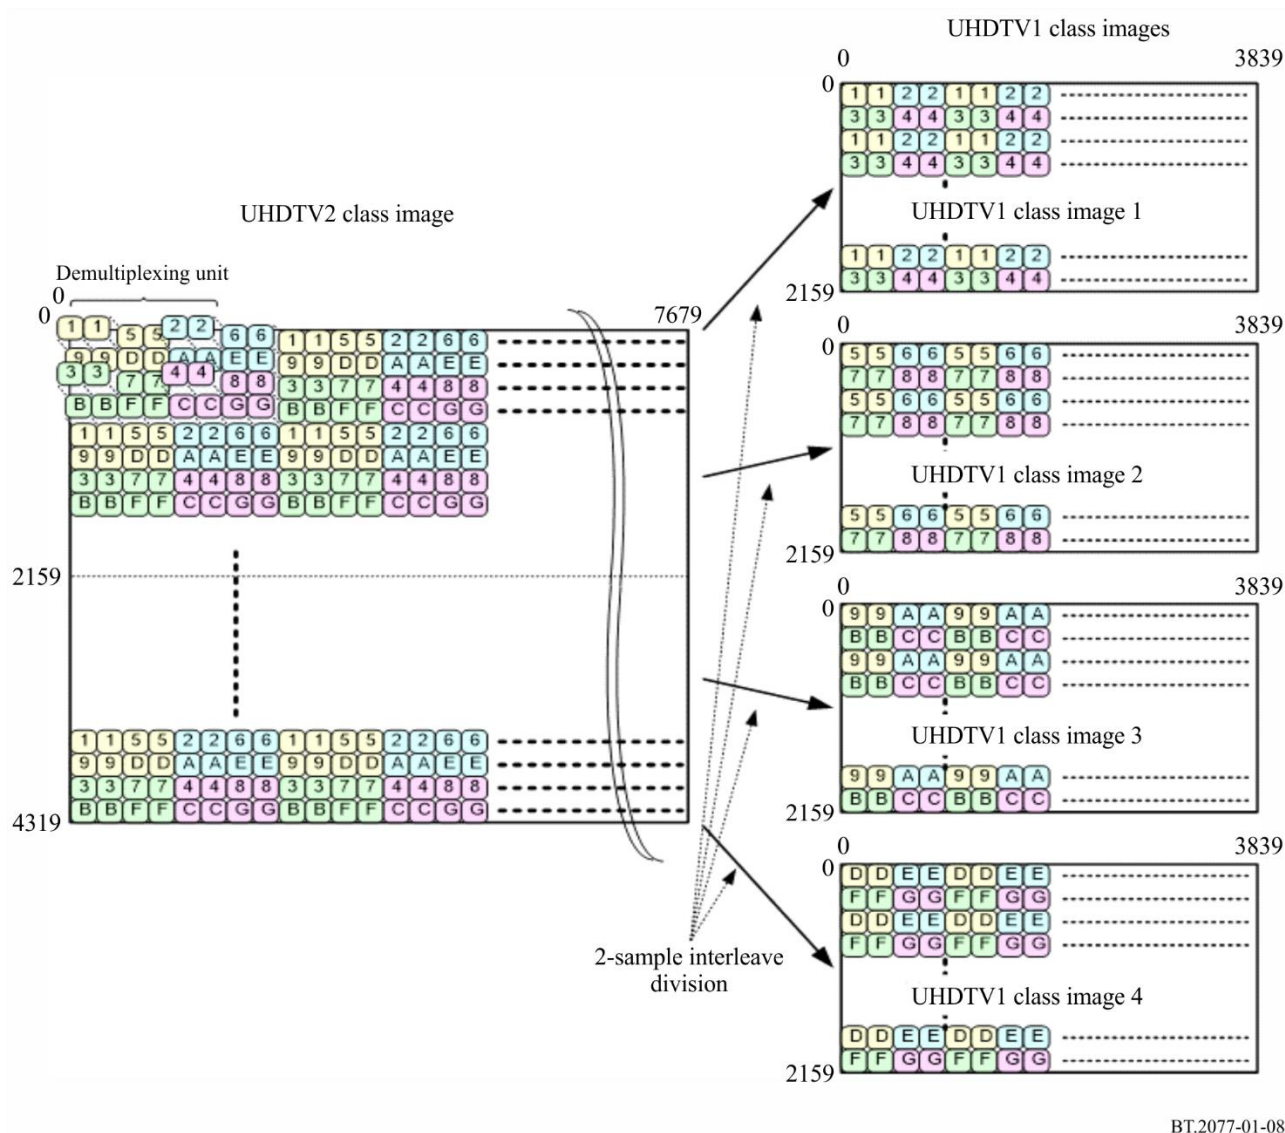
UHDTV1 class images

UHDTV2 class image

Demultiplexing unit

0
0
1 1 5 5 2 2 6 6 1 1 5 5 2 2 6 6
9 9 D D A A E E 9 9 D D A A E E
3 3 7 7 4 4 8 8 3 3 7 7 4 4 8 8
B B F F C C G G B B F F C C G G
1 1 5 5 2 2 6 6 1 1 5 5 2 2 6 6
9 9 D D A A E E 9 9 D D A A E E
3 3 7 7 4 4 8 8 3 3 7 7 4 4 8 8
B B F F C C G G B B F F C C G G
7679
2159

1 1 5 5 2 2 6 6 1 1 5 5 2 2 6 6
9 9 D D A A E E 9 9 D D A A E E
3 3 7 7 4 4 8 8 3 3 7 7 4 4 8 8
B B F F C C G G B B F F C C G G
4319

2-sample interleave division

0 3839
0
1 1 2 2 1 1 2 2
3 3 4 4 3 3 4 4
1 1 2 2 1 1 2 2
3 3 4 4 3 3 4 4
UHDTV1 class image 1
1 1 2 2 1 1 2 2
3 3 4 4 3 3 4 4
2159

0 3839
0
5 5 6 6 5 5 6 6
7 7 8 8 7 7 8 8
5 5 6 6 5 5 6 6
7 7 8 8 7 7 8 8
UHDTV1 class image 2
5 5 6 6 5 5 6 6
7 7 8 8 7 7 8 8
2159

0 3839
0
9 9 A A 9 9 A A
B B C C B B C C
9 9 A A 9 9 A A
B B C C B B C C
UHDTV1 class image 3
9 9 A A 9 9 A A
B B C C B B C C
2159

0 3839
0
D D E E D D E E
F F G G F F G G
D D E E D D E E
F F G G F F G G
UHDTV1 class image 4
D D E E D D E E
F F G G F F G G
2159

BT.2077-01-08